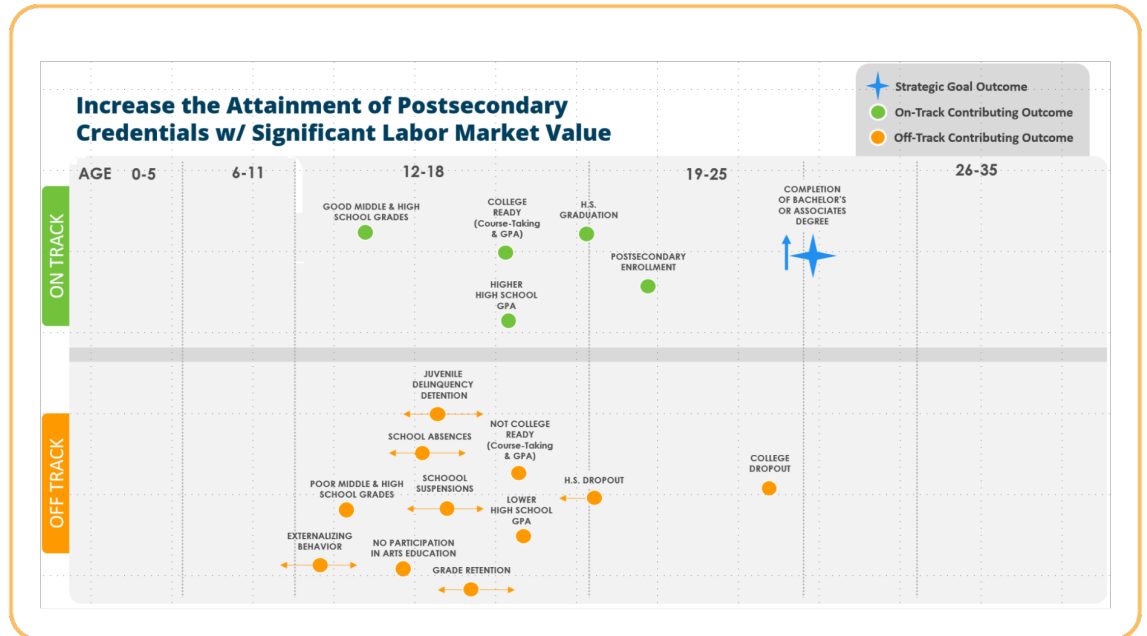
Increase the Attainment of Postsecondary Credentials w/ Significant Labor Market Value

Strategic Goal Outcome
On-Track Contributing Outcome
Off-Track Contributing Outcome

AGE 0-5 6-11 12-18 19-25 26-35

ON TRACK

GOOD MIDDLE & HIGH SCHOOL GRADES

COLLEGE READY (Course-Taking & GPA)

H.S. GRADUATION

POSTSECONDARY ENROLLMENT

HIGHER HIGH SCHOOL GPA

COMPLETION OF BACHELOR'S OR ASSOCIATES DEGREE

OFF TRACK

JUVENILE DELINQUENCY DETENTION

SCHOOL ABSENCES

NOT COLLEGE READY (Course-Taking & GPA)

SCHOOOL SUSPENSIONS

H.S. DROPOUT

COLLEGE DROPOUT

POOR MIDDLE & HIGH SCHOOL GRADES

LOWER HIGH SCHOOL GPA

EXTERNALIZING BEHAVIOR

NO PARTICIPATION IN ARTS EDUCATION

GRADE RETENTION